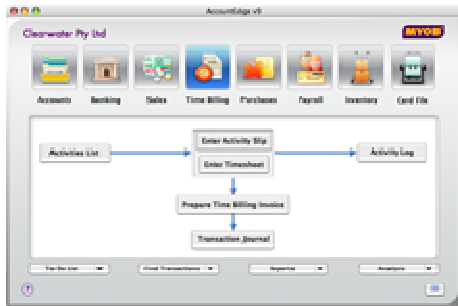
AccountEdge v8

Clearwater Pty Ltd

MYOB

Accounts

Banking

Sales

Time Billing

Purchases

Payroll

Inventory

Card File

Activities List

Enter Activity Slip

Enter Timesheet

Activity Log

Prepare Time Billing Invoice

Transaction Journal

To Do List

Find Transactions

Reports

Analysis

?